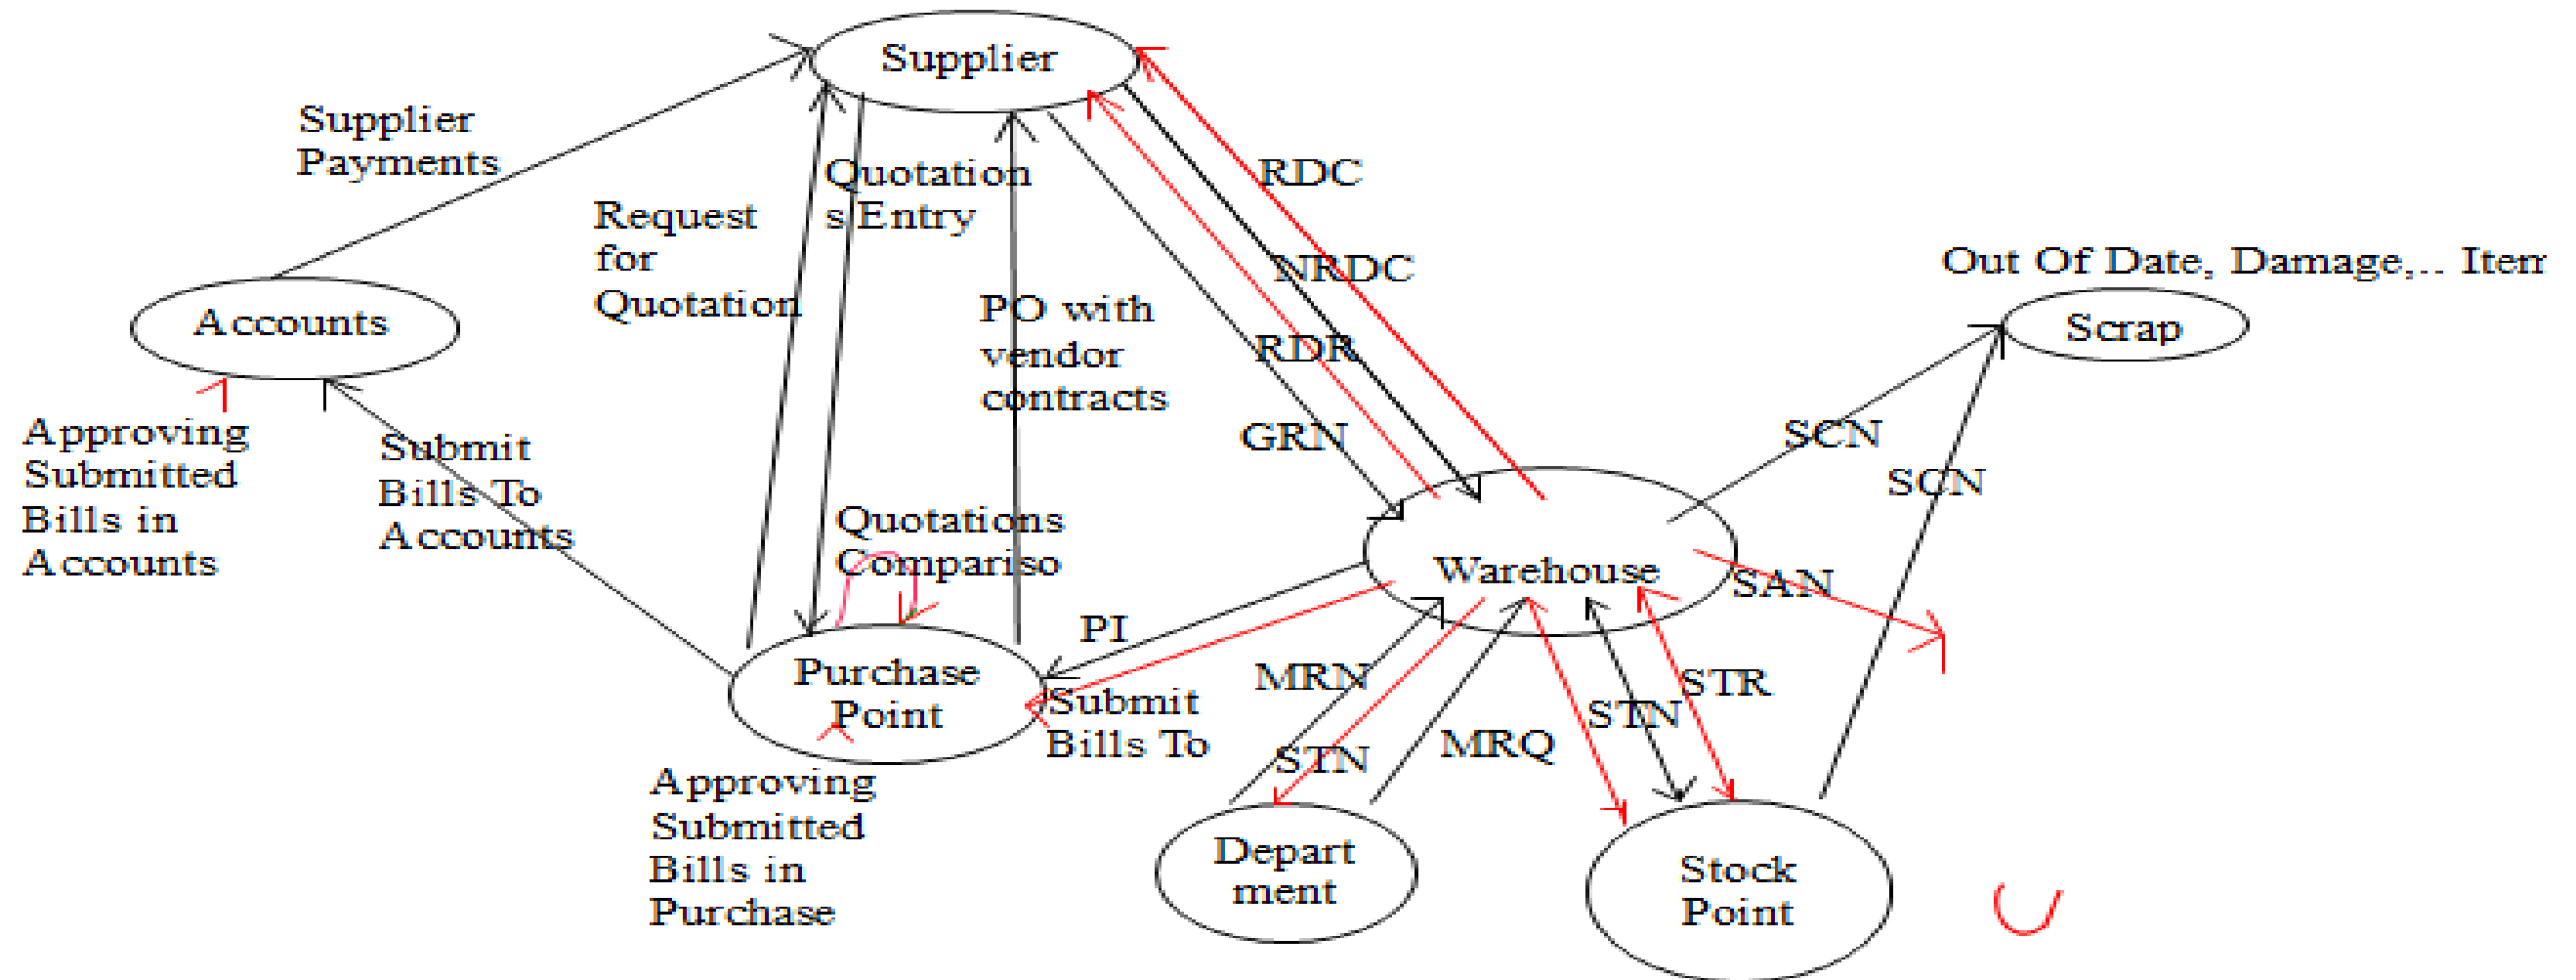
Supplier

Supplier Payments

Request for Quotation

Quotation s Entry

PO with vendor contracts

RDC

NRDC

RDR

GRN

Out Of Date, Damage,.. Item

Scrap

Accounts

Approving Submitted Bills in Accounts

Submit Bills To Accounts

Quotations Compariso

SCN

SCN

Warehouse

SAN

PI

Purchase Point

Submit Bills To

MRN

STN

MRQ

STN

STR

Approving Submitted Bills in Purchase

Depart ment

Stock Point